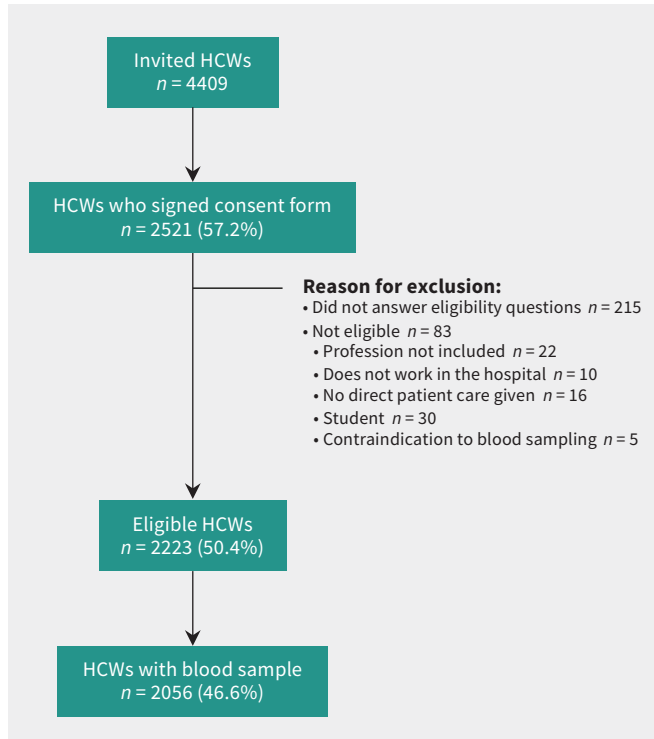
Invited HCWs
$n = 4409$

HCWs who signed consent form
$n = 2521$ (57.2%)

**Reason for exclusion:**
• Did not answer eligibility questions $n = 215$
• Not eligible $n = 83$
• Profession not included $n = 22$
• Does not work in the hospital $n = 10$
• No direct patient care given $n = 16$
• Student $n = 30$
• Contraindication to blood sampling $n = 5$

Eligible HCWs
$n = 2223$ (50.4%)

HCWs with blood sample
$n = 2056$ (46.6%)